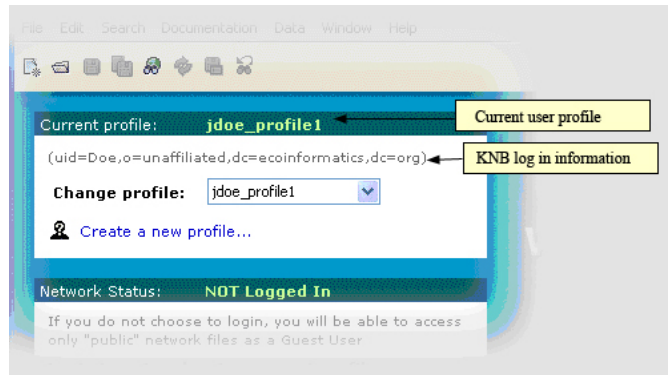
File Edit Search Documentation Data Window Help

Current profile: jdoe_profile1

Current user profile

(uid=Doe,o=unaffiliated,dc=ecoinformatics,dc=org)

KNB log in information

Change profile: jdoe_profile1

Create a new profile...

Network Status: NOT Logged In

If you do not choose to login, you will be able to access only "public" network files as a Guest User